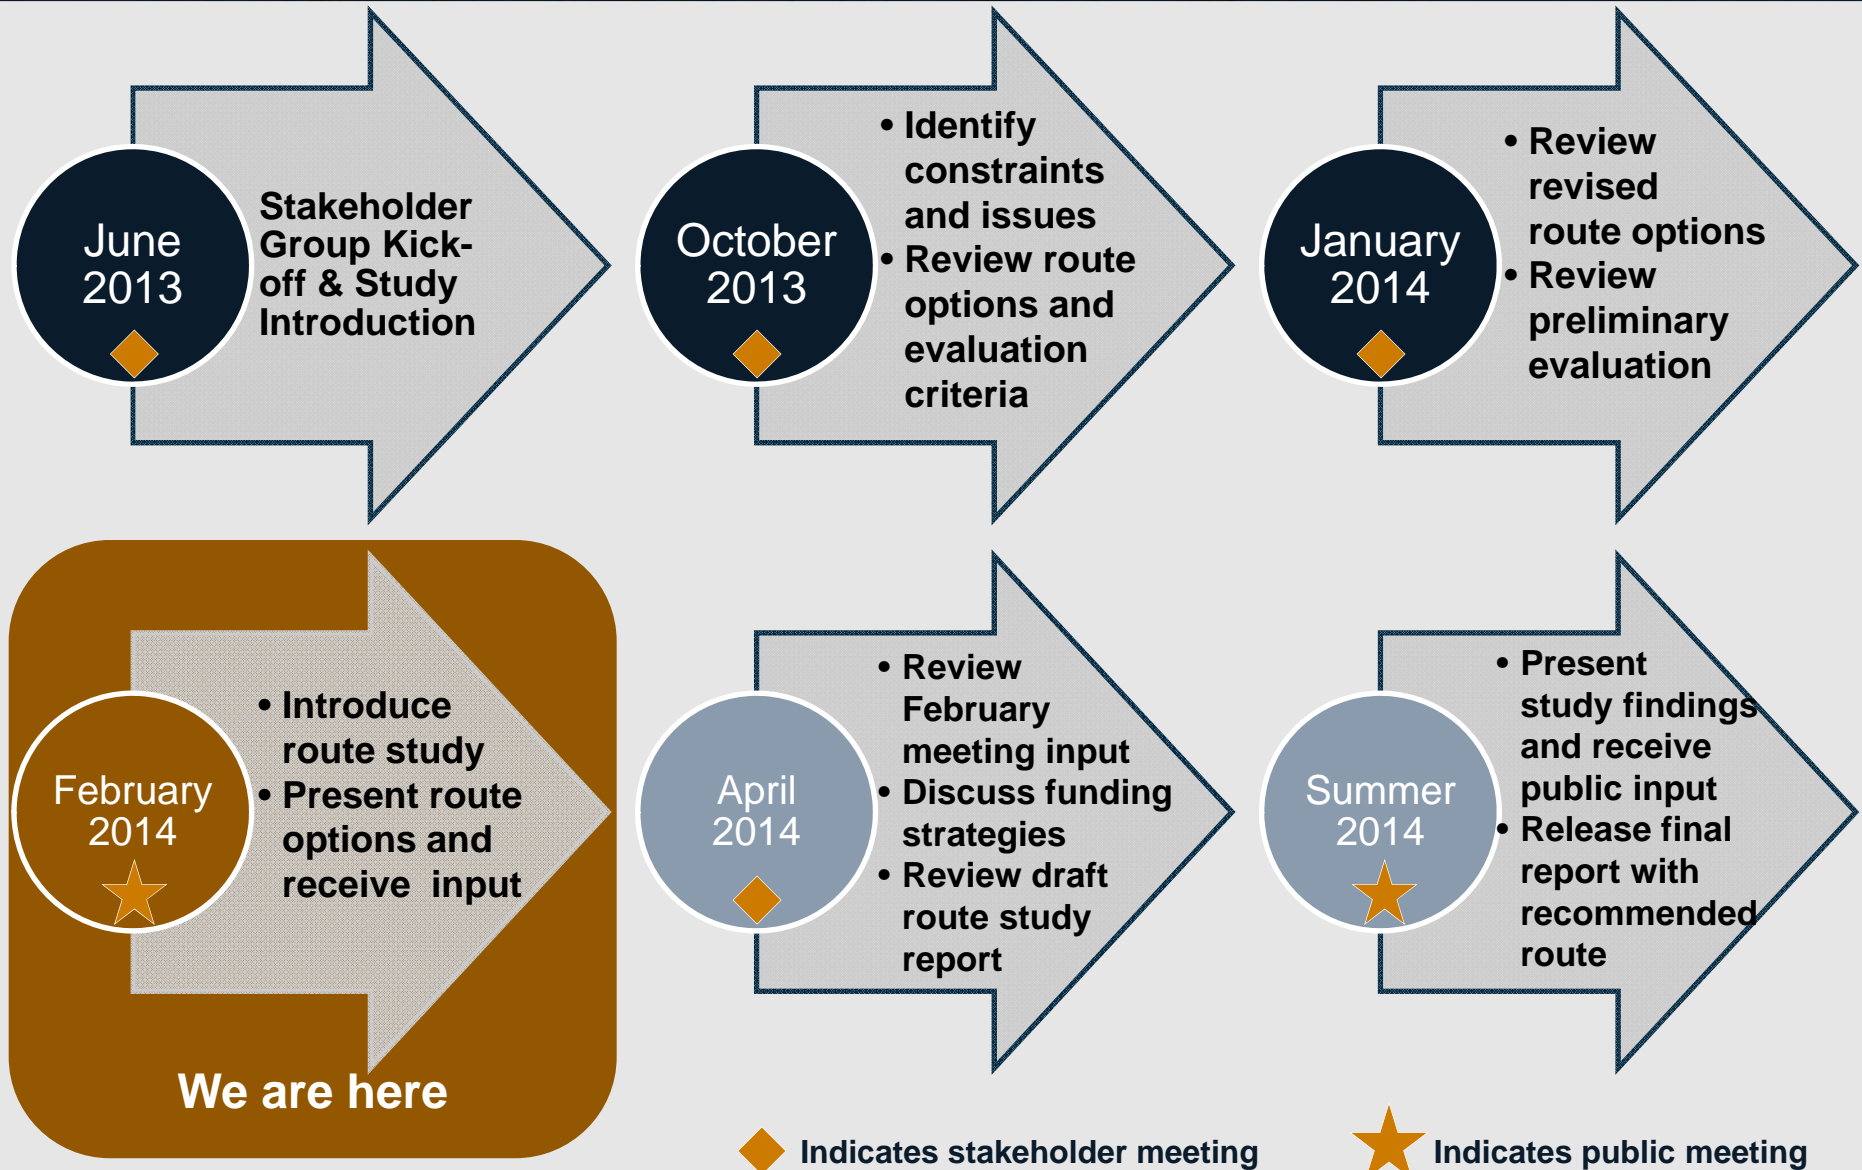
June 2013

Stakeholder Group Kick-off & Study Introduction

October 2013

• Identify constraints and issues
• Review route options and evaluation criteria

January 2014

• Review revised route options
• Review preliminary evaluation

February 2014

• Introduce route study
• Present route options and receive input

We are here

April 2014

• Review February meeting input
• Discuss funding strategies
• Review draft route study report

Summer 2014

• Present study findings and receive public input
• Release final report with recommended route

Indicates stakeholder meeting

Indicates public meeting